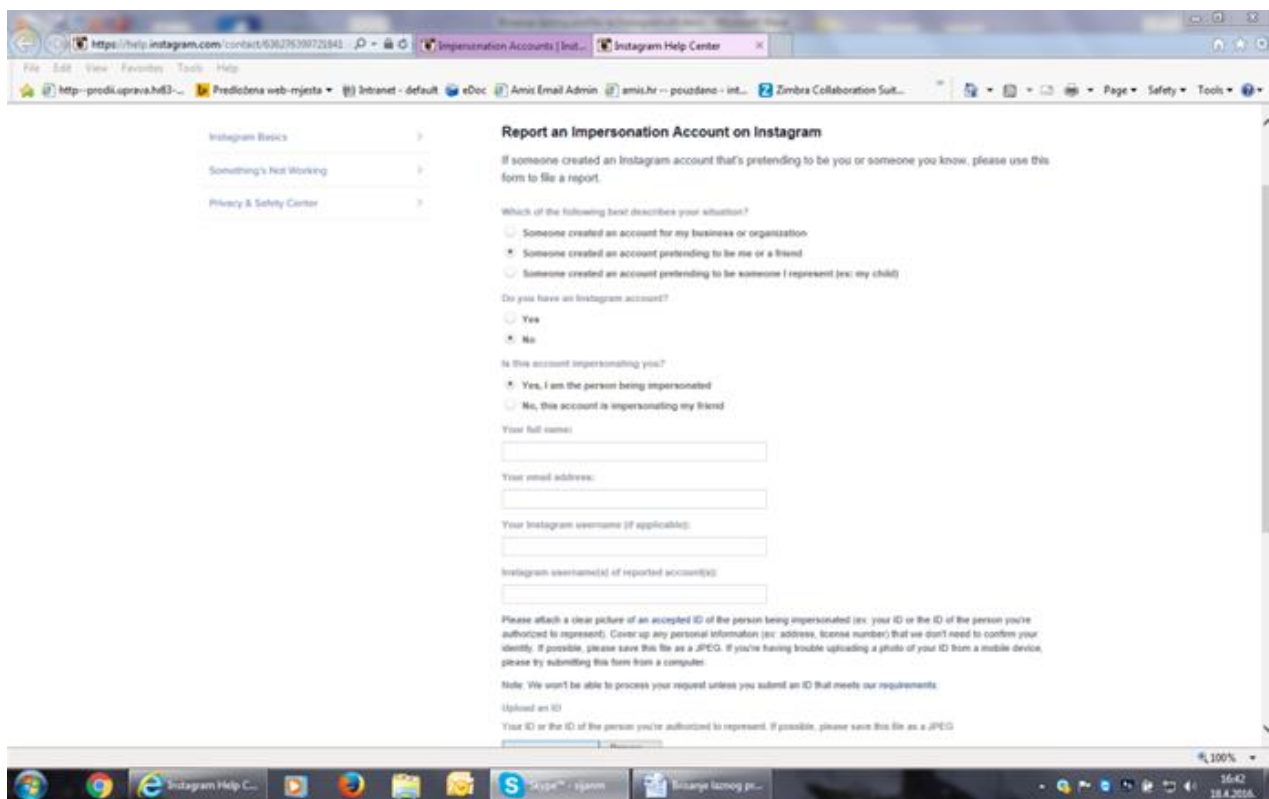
https://help.instagram.com/contact/636276399721841
Impersonation Accounts | Inst...
Instagram Help Center
File Edit View Favorites Tools Help
http--prodii.uprava.hr83-... Predložena web-mjesta Intranet - default eDoc Amis Email Admin amis.hr -- pouzdano - int... Zimbra Collaboration Suit...
Page Safety Tools

Instagram Basics
Something's Not Working
Privacy & Safety Center

Report an Impersonation Account on Instagram

If someone created an Instagram account that's pretending to be you or someone you know, please use this form to file a report.

Which of the following best describes your situation?
Someone created an account for my business or organization
Someone created an account pretending to be me or a friend
Someone created an account pretending to be someone I represent (ex: my child)

Do you have an Instagram account?
Yes
No

Is this account impersonating you?
Yes, I am the person being impersonated
No, this account is impersonating my friend

Your full name:

Your email address:

Your Instagram username (if applicable):

Instagram username(s) of reported account(s):

Please attach a clear picture of an accepted ID of the person being impersonated (ex: your ID or the ID of the person you're authorized to represent). Cover up any personal information (ex: address, license number) that we don't need to confirm your identity. If possible, please save this file as a JPEG. If you're having trouble uploading a photo of your ID from a mobile device, please try submitting this form from a computer.

Note: We won't be able to process your request unless you submit an ID that meets our requirements.

Upload an ID
Your ID or the ID of the person you're authorized to represent. If possible, please save this file as a JPEG.

100%

Instagram Help C...
Skype™ - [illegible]
Brisanje lažnog pr...
16:42
18.4.2016.